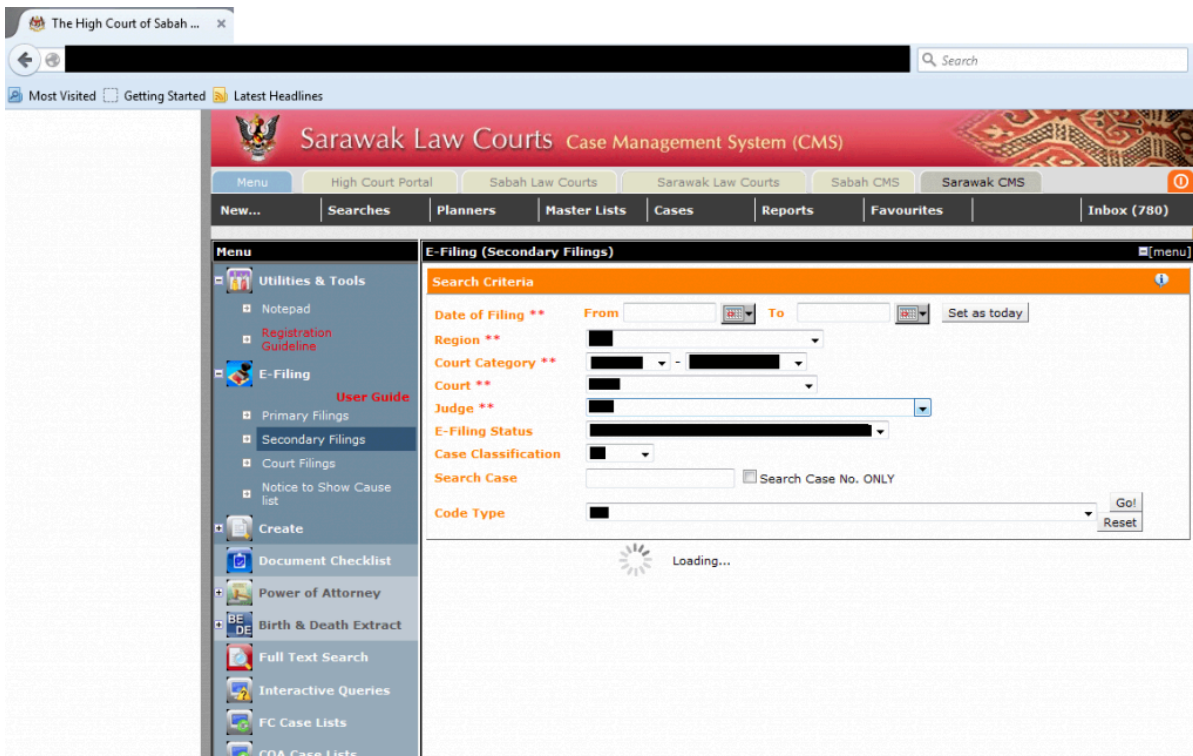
The High Court of Sabah ... ×

Search

Most Visited  Getting Started  Latest Headlines

Sarawak Law Courts Case Management System (CMS)

Menu | High Court Portal | Sabah Law Courts | Sarawak Law Courts | Sabah CMS | Sarawak CMS

New... | Searches | Planners | Master Lists | Cases | Reports | Favourites | Inbox (780)

Menu

Utilities & Tools
Notepad
Registration Guideline
E-Filing
User Guide
Primary Filings
Secondary Filings
Court Filings
Notice to Show Cause list
Create
Document Checklist
Power of Attorney
Birth & Death Extract
Full Text Search
Interactive Queries
FC Case Lists
COA Case Lists

E-Filing (Secondary Filings)
[menu]

Search Criteria

Date of Filing ** From To Set as today
Region **
Court Category ** -
Court **
Judge **
E-Filing Status
Case Classification
Search Case Search Case No. ONLY
Code Type
Go!
Reset

Loading...